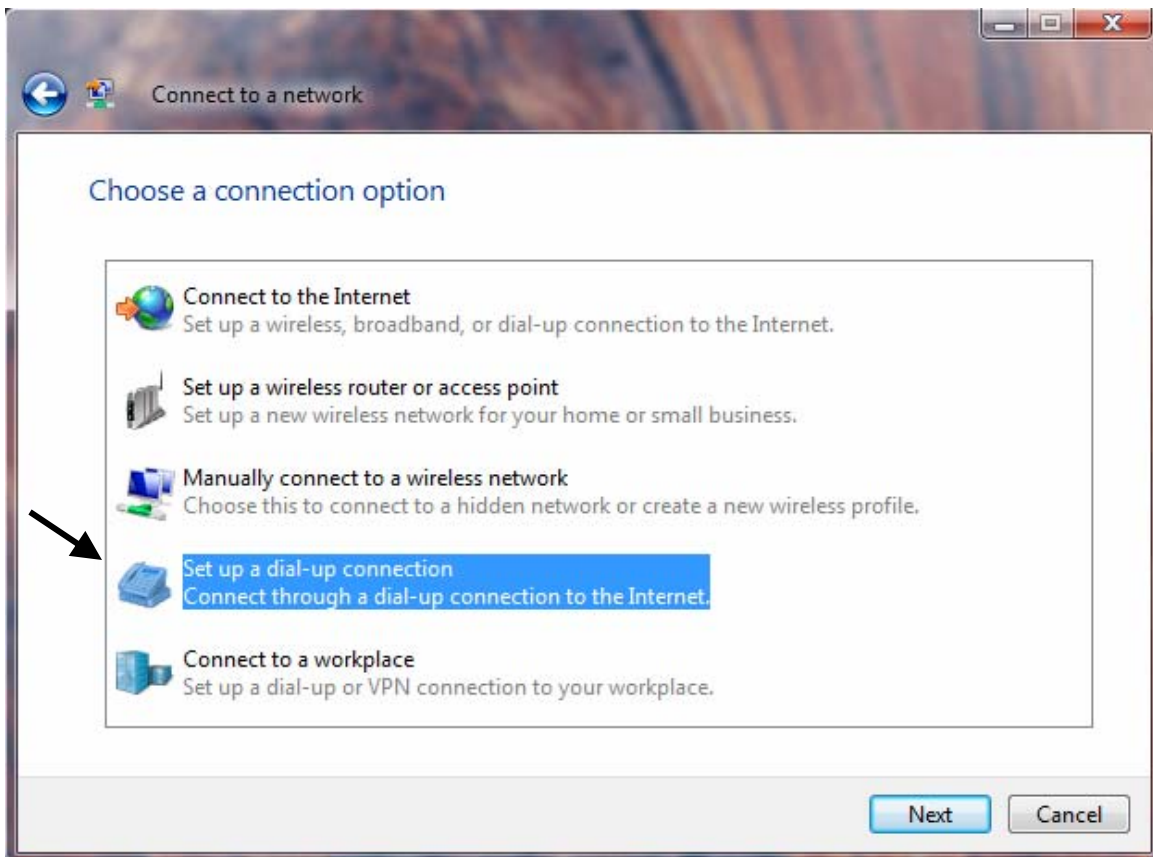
Connect to a network

Choose a connection option

Connect to the Internet
Set up a wireless, broadband, or dial-up connection to the Internet.

Set up a wireless router or access point
Set up a new wireless network for your home or small business.

Manually connect to a wireless network
Choose this to connect to a hidden network or create a new wireless profile.

Set up a dial-up connection
Connect through a dial-up connection to the Internet.

Connect to a workplace
Set up a dial-up or VPN connection to your workplace.

Next Cancel